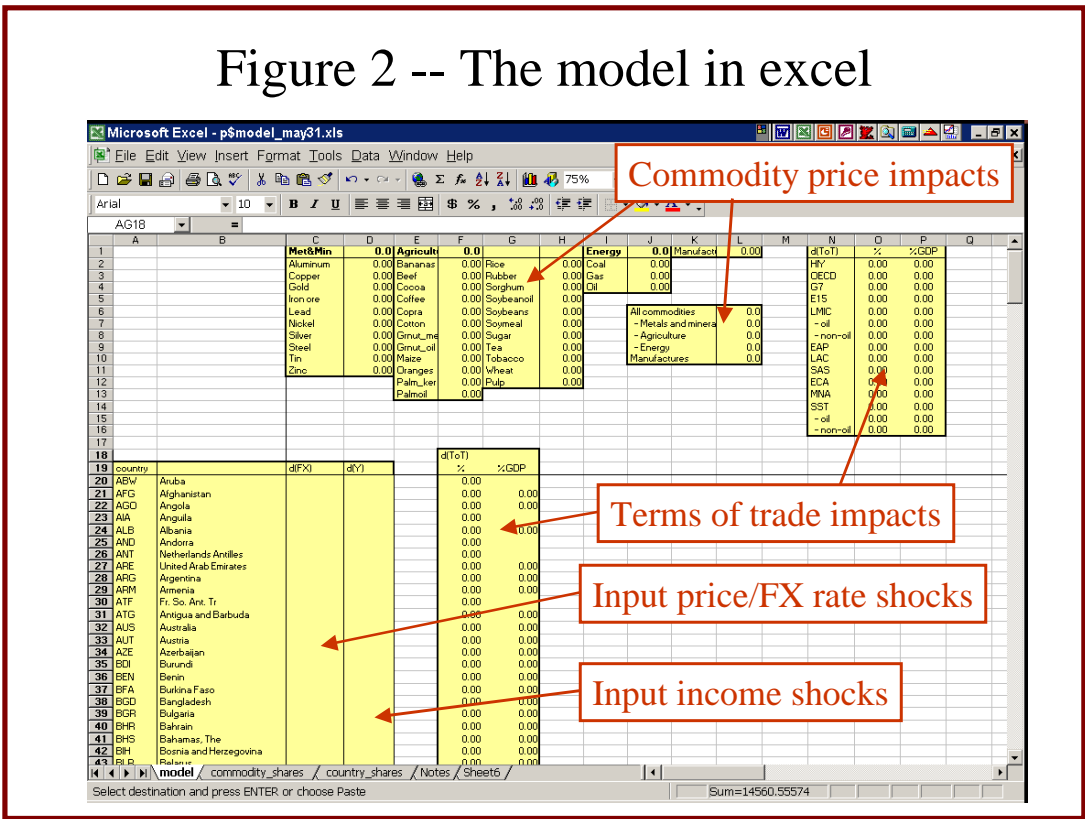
Figure 2 -- The model in excel

Microsoft Excel - p$model_may31.xls

File Edit View Insert Format Tools Data Window Help

75%

Arial 10 B I U $ %

AG18 =

Commodity price impacts

| | A | B | C | D | E | F | G | H | I | J | K | L | M | N | O | P | Q |
|---|---|---|---|---|---|---|---|---|---|---|---|---|---|---|---|---|---|
| 1 | | | Met&Min | 0.0 | Agricult | 0.0 | | | Energy | 0.0 | Manufact | 0.00 | | d(ToT) | % | %GDP | |
| 2 | | | Aluminum | 0.00 | Bananas | 0.00 | Rice | 0.00 | Coal | 0.00 | | | | HIY | 0.00 | 0.00 | |
| 3 | | | Copper | 0.00 | Beef | 0.00 | Rubber | 0.00 | Gas | 0.00 | | | | OECD | 0.00 | 0.00 | |
| 4 | | | Gold | 0.00 | Cocoa | 0.00 | Sorghum | 0.00 | Oil | 0.00 | | | | G7 | 0.00 | 0.00 | |
| 5 | | | Iron ore | 0.00 | Coffee | 0.00 | Soybeanoil | 0.00 | | | | | | E15 | 0.00 | 0.00 | |
| 6 | | | Lead | 0.00 | Copra | 0.00 | Soybeans | 0.00 | All commodities | | | 0.0 | | LMIC | 0.00 | 0.00 | |
| 7 | | | Nickel | 0.00 | Cotton | 0.00 | Soymeal | 0.00 | - Metals and minera | | | 0.0 | | - oil | 0.00 | 0.00 | |
| 8 | | | Silver | 0.00 | Grnut_me | 0.00 | Sugar | 0.00 | - Agriculture | | | 0.0 | | - non-oil | 0.00 | 0.00 | |
| 9 | | | Steel | 0.00 | Grnut_oil | 0.00 | Tea | 0.00 | - Energy | | | 0.0 | | EAP | 0.00 | 0.00 | |
| 10 | | | Tin | 0.00 | Maize | 0.00 | Tobacco | 0.00 | Manufactures | | | 0.0 | | LAC | 0.00 | 0.00 | |
| 11 | | | Zinc | 0.00 | Oranges | 0.00 | Wheat | 0.00 | | | | | | SAS | 0.00 | 0.00 | |
| 12 | | | | | Palm_ker | 0.00 | Pulp | 0.00 | | | | | | ECA | 0.00 | 0.00 | |
| 13 | | | | | Palmoil | 0.00 | | | | | | | | MNA | 0.00 | 0.00 | |
| 14 | | | | | | | | | | | | | | SST | 0.00 | 0.00 | |
| 15 | | | | | | | | | | | | | | - oil | 0.00 | 0.00 | |
| 16 | | | | | | | | | | | | | | - non-oil | 0.00 | 0.00 | |
| 17 | | | | | | | | | | | | | | | | | |
| 18 | | | | | | d(ToT) | | | | | | | | | | | |
| 19 | country | | d(FX) | d(Y) | | % | %GDP | | | | | | | | | | |
| 20 | ABW | Aruba | | | | 0.00 | | | | | | | | | | | |
| 21 | AFG | Afghanistan | | | | 0.00 | 0.00 | | | | | | | | | | |
| 22 | AGO | Angola | | | | 0.00 | 0.00 | | | | | | | | | | |
| 23 | AIA | Anguilla | | | | 0.00 | | | | | | | | | | | |
| 24 | ALB | Albania | | | | 0.00 | 0.00 | | | | | | | | | | |
| 25 | AND | Andorra | | | | 0.00 | | | | | | | | | | | |
| 26 | ANT | Netherlands Antilles | | | | 0.00 | | | | | | | | | | | |
| 27 | ARE | United Arab Emirates | | | | 0.00 | 0.00 | | | | | | | | | | |
| 28 | ARG | Argentina | | | | 0.00 | 0.00 | | | | | | | | | | |
| 29 | ARM | Armenia | | | | 0.00 | 0.00 | | | | | | | | | | |
| 30 | ATF | Fr. So. Ant. Tr | | | | 0.00 | | | | | | | | | | | |
| 31 | ATG | Antigua and Barbuda | | | | 0.00 | 0.00 | | | | | | | | | | |
| 32 | AUS | Australia | | | | 0.00 | 0.00 | | | | | | | | | | |
| 33 | AUT | Austria | | | | 0.00 | 0.00 | | | | | | | | | | |
| 34 | AZE | Azerbaijan | | | | 0.00 | 0.00 | | | | | | | | | | |
| 35 | BDI | Burundi | | | | 0.00 | 0.00 | | | | | | | | | | |
| 36 | BEN | Benin | | | | 0.00 | 0.00 | | | | | | | | | | |
| 37 | BFA | Burkina Faso | | | | 0.00 | 0.00 | | | | | | | | | | |
| 38 | BGD | Bangladesh | | | | 0.00 | 0.00 | | | | | | | | | | |
| 39 | BGR | Bulgaria | | | | 0.00 | 0.00 | | | | | | | | | | |
| 40 | BHR | Bahrain | | | | 0.00 | 0.00 | | | | | | | | | | |
| 41 | BHS | Bahamas, The | | | | 0.00 | 0.00 | | | | | | | | | | |
| 42 | BIH | Bosnia and Herzegovina | | | | 0.00 | 0.00 | | | | | | | | | | |
| 43 | BLR | Belarus | | | | 0.00 | 0.00 | | | | | | | | | | |

Terms of trade impacts

Input price/FX rate shocks

Input income shocks

model / commodity_shares / country_shares / Notes / Sheet6 /

Select destination and press ENTER or choose Paste

Sum=14560.55574